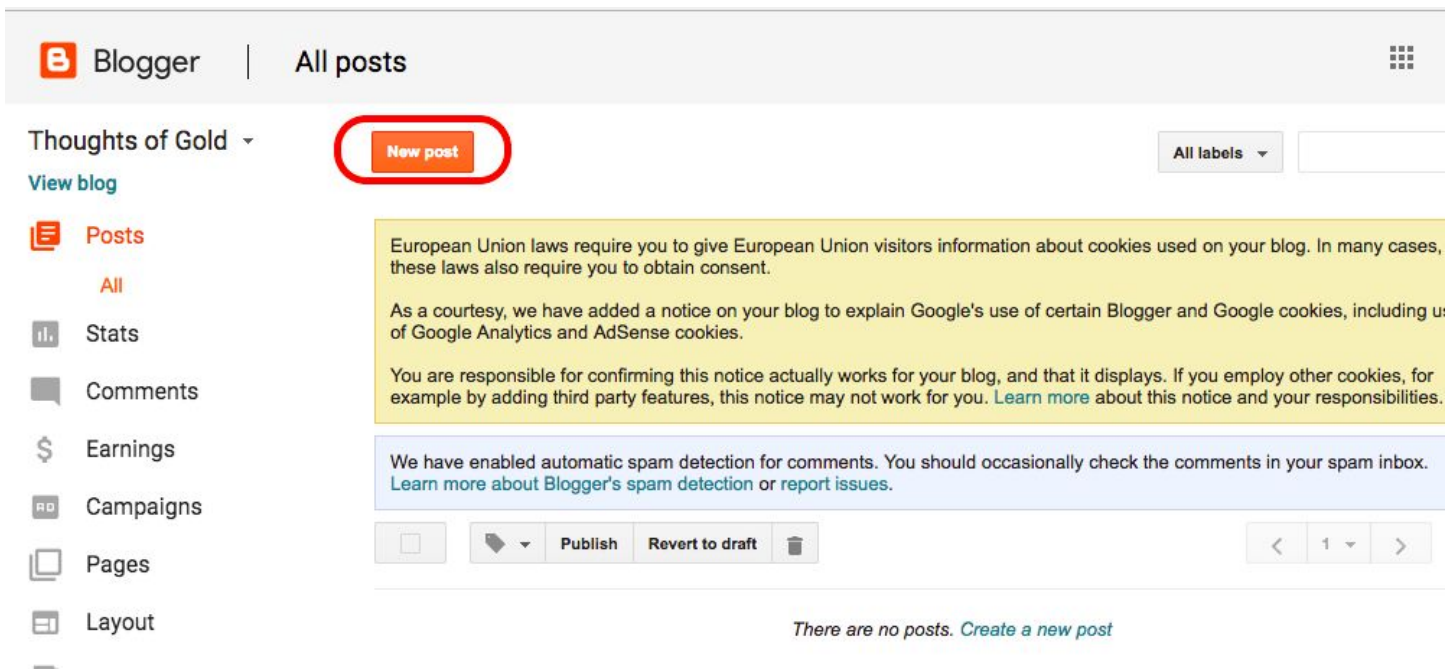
Blogger | All posts

Thoughts of Gold
View blog

Posts
All
Stats
Comments
Earnings
Campaigns
Pages
Layout

New post

All labels

European Union laws require you to give European Union visitors information about cookies used on your blog. In many cases, these laws also require you to obtain consent.

As a courtesy, we have added a notice on your blog to explain Google's use of certain Blogger and Google cookies, including u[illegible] of Google Analytics and AdSense cookies.

You are responsible for confirming this notice actually works for your blog, and that it displays. If you employ other cookies, for example by adding third party features, this notice may not work for you. Learn more about this notice and your responsibilities.

We have enabled automatic spam detection for comments. You should occasionally check the comments in your spam inbox. Learn more about Blogger's spam detection or report issues.

Publish Revert to draft

1

There are no posts. Create a new post